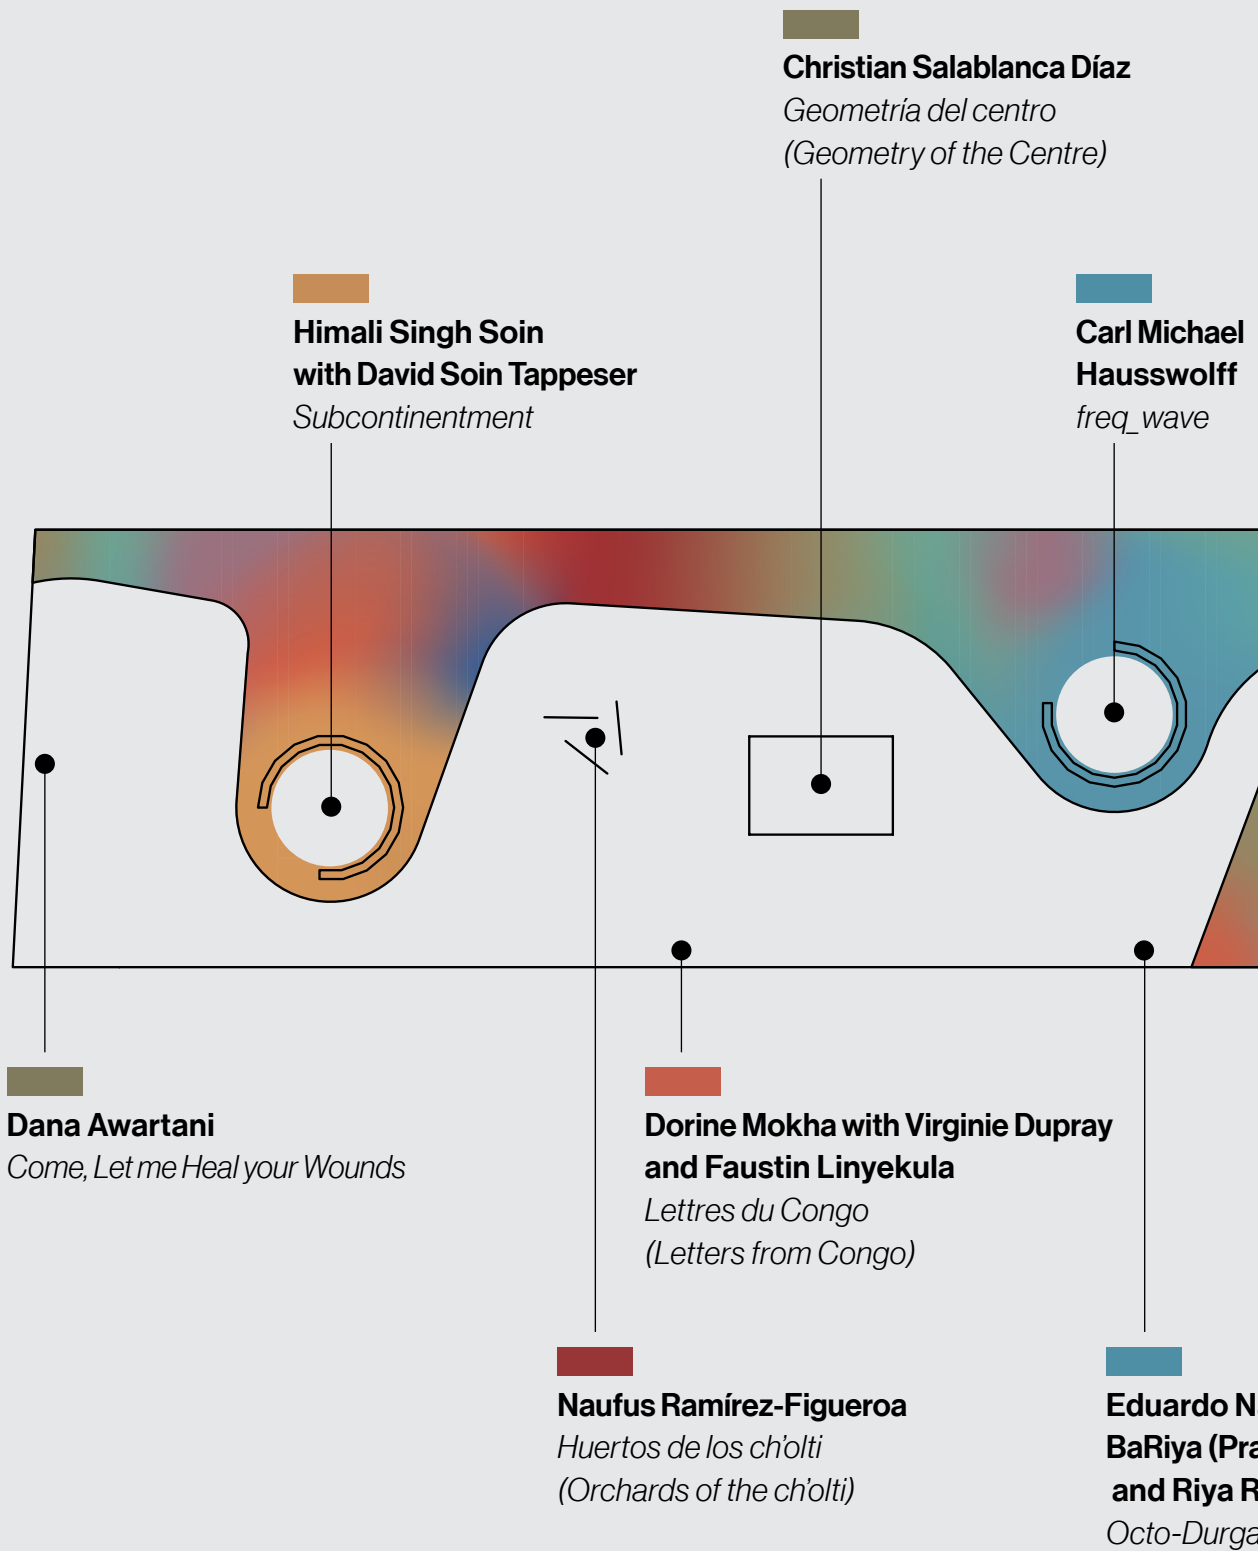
Christian Salablanca Díaz
Geometría del centro
(Geometry of the Centre)

Himali Singh Soin with David Soin Tappeser
Subcontinentment

Carl Michael Hausswolff
freq_wave

Dana Awartani
Come, Let me Heal your Wounds

Dorine Mokha with Virginie Dupray and Faustin Linyekula
Lettres du Congo
(Letters from Congo)

Naufus Ramírez-Figueroa
Huertos de los ch'olti
(Orchards of the ch'olti)

Eduardo N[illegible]
BaRiya (Pra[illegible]
and Riya R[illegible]
Octo-Durga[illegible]